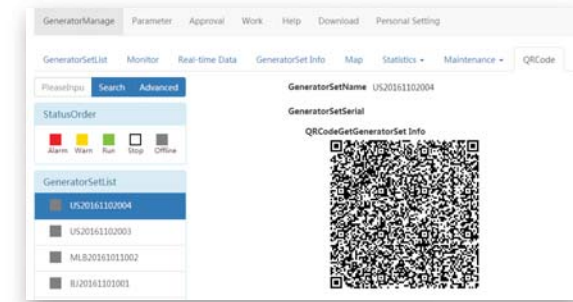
GeneratorManage Parameter Approval Work Help Download Personal Setting

GeneratorSetList Monitor Real-time Data GeneratorSet Info Map Statistics Maintenance QRCode

PleaseInpu Search Advanced

StatusOrder

Alarm Warn Run Stop Offline

GeneratorSetList

US20161102004

US20161102003

MLB20161011002

RJ20161101001

GeneratorSetName US20161102004

GeneratorSetSerial

QRCodeGetGeneratorSet Info